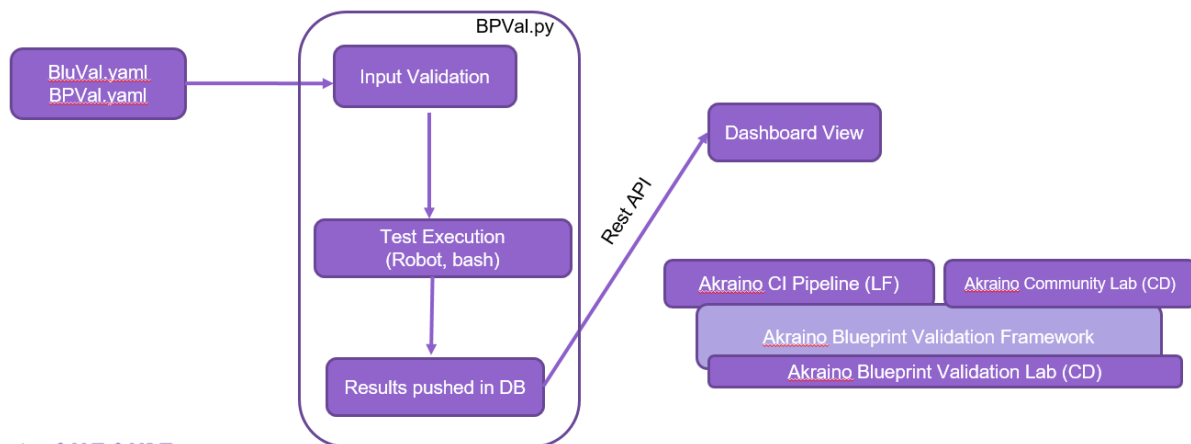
BluVal.yaml
BPVal.yaml

BPVal.py

Input Validation

Test Execution
(Robot, bash)

Results pushed in DB

Rest API

Dashboard View

Akraino CI Pipeline (LF)

Akraino Community Lab (CD)

Akraino Blueprint Validation Framework

Akraino Blueprint Validation Lab (CD)